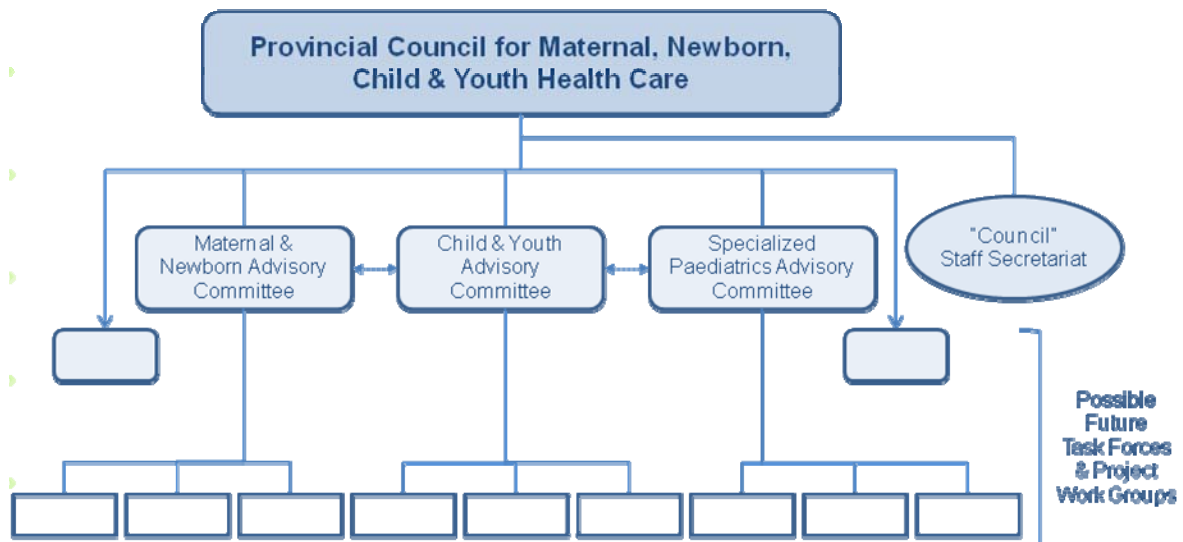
Provincial Council for Maternal, Newborn, Child & Youth Health Care

Maternal & Newborn Advisory Committee

Child & Youth Advisory Committee

Specialized Paediatrics Advisory Committee

"Council" Staff Secretariat

Possible Future Task Forces & Project Work Groups